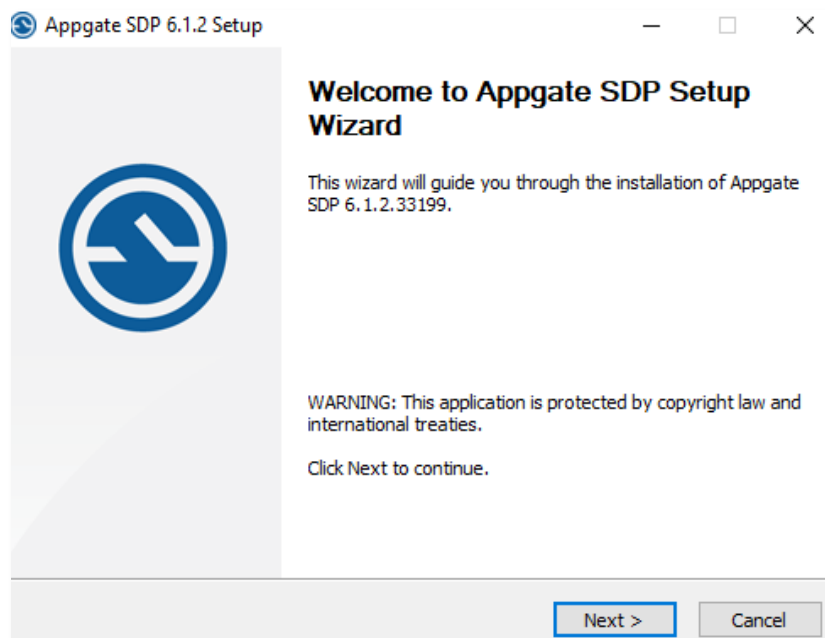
Appgate SDP 6.1.2 Setup

Welcome to Appgate SDP Setup Wizard

This wizard will guide you through the installation of Appgate SDP 6.1.2.33199.

WARNING: This application is protected by copyright law and international treaties.

Click Next to continue.

Next >

Cancel